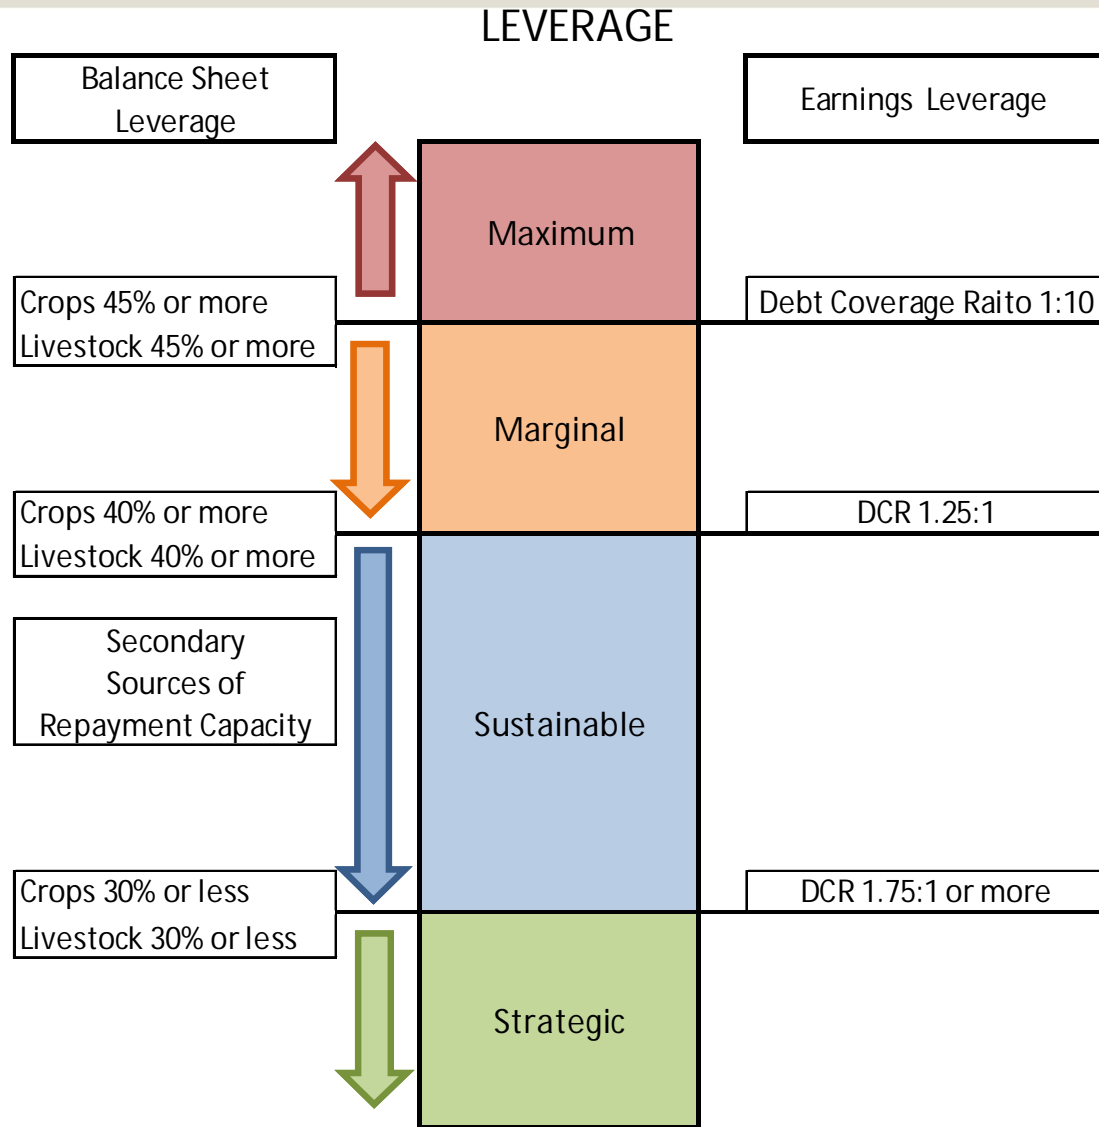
LEVERAGE

Balance Sheet Leverage

Earnings Leverage

Maximum

Crops 45% or more
Livestock 45% or more

Debt Coverage Raito 1:10

Marginal

Crops 40% or more
Livestock 40% or more

DCR 1.25:1

Secondary Sources of Repayment Capacity

Sustainable

Crops 30% or less
Livestock 30% or less

DCR 1.75:1 or more

Strategic